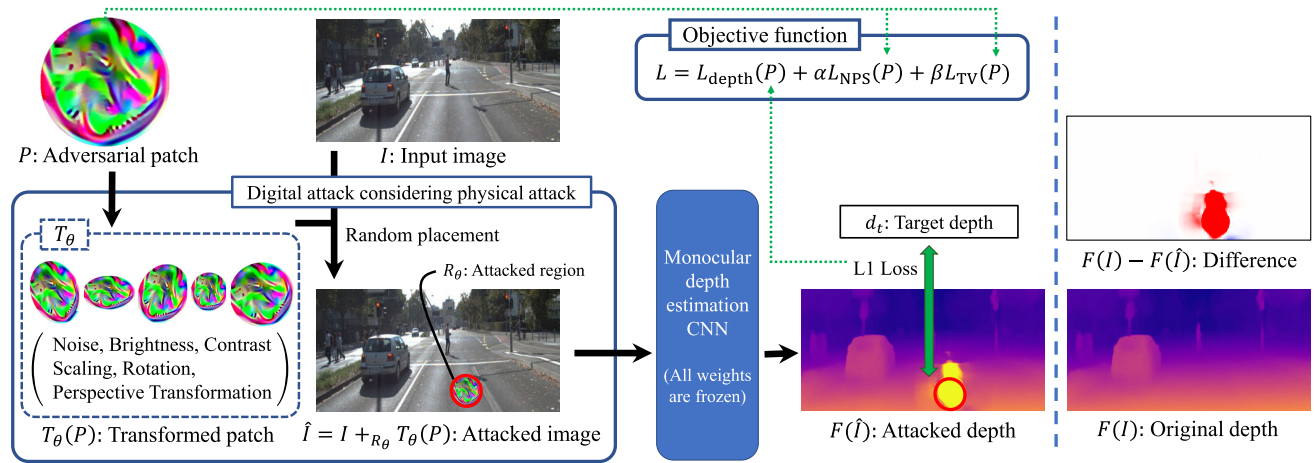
Objective function

$L = L_{\mathrm{depth}}(P) + \alpha L_{\mathrm{NPS}}(P) + \beta L_{\mathrm{TV}}(P)$

$P$: Adversarial patch

$I$: Input image

Digital attack considering physical attack

$T_\theta$

Random placement

$R_\theta$: Attacked region

Noise, Brightness, Contrast Scaling, Rotation, Perspective Transformation

$T_\theta(P)$: Transformed patch

$\hat{I} = I +_{R_\theta} T_\theta(P)$: Attacked image

Monocular depth estimation CNN

(All weights are frozen)

$d_t$: Target depth

L1 Loss

$F(\hat{I})$: Attacked depth

$F(I) - F(\hat{I})$: Difference

$F(I)$: Original depth